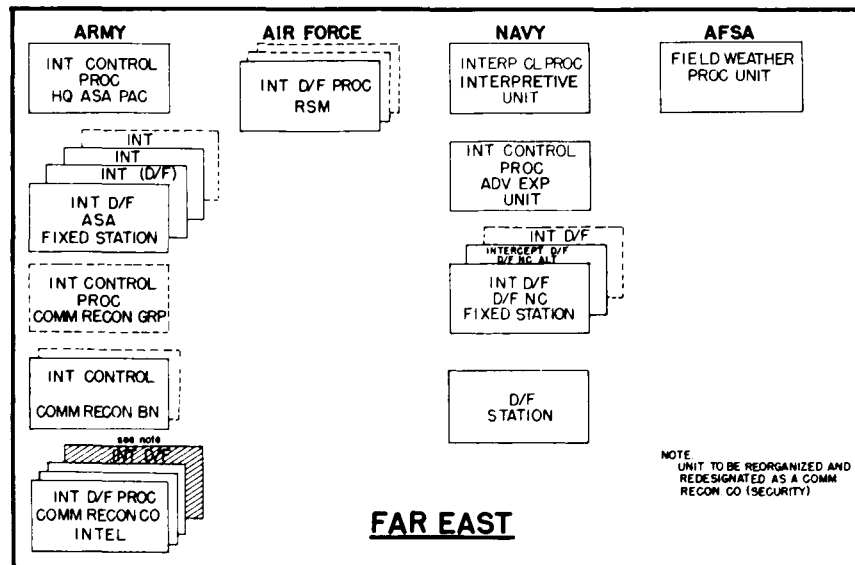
ARMY

INT CONTROL
PROC
HQ ASA PAC

INT
INT
INT (D/F)
INT D/F
ASA
FIXED STATION

INT CONTROL
PROC
COMM RECON GRP

INT CONTROL
COMM RECON BN

see note
INT D/F
INT D/F PROC
COMM RECON CO
INTEL

AIR FORCE

INT D/F PROC
RSM

NAVY

INTERP CL PROC
INTERPRETIVE
UNIT

INT CONTROL
PROC
ADV EXP
UNIT

INT D/F
INTERCEPT D/F
D/F NC ALT
INT D/F
D/F NC
FIXED STATION

D/F
STATION

AFSA

FIELD WEATHER
PROC UNIT

NOTE
UNIT TO BE REORGANIZED AND REDESIGNATED AS A COMM RECON CO (SECURITY)

FAR EAST